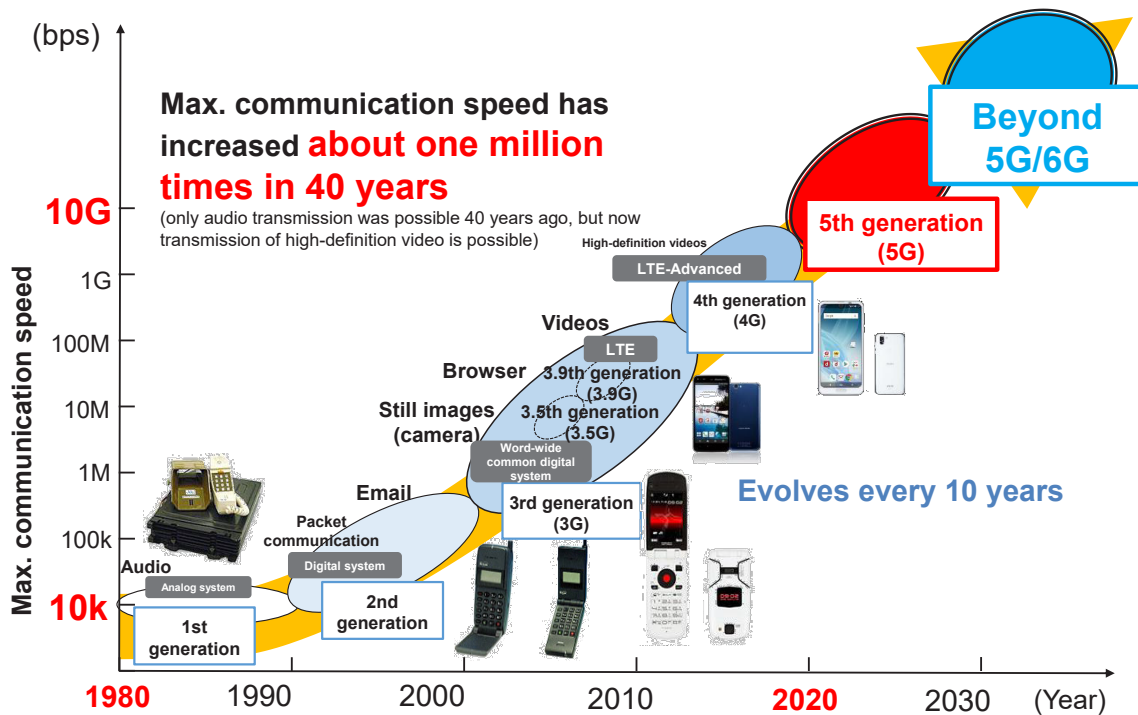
(bps)

Max. communication speed has increased about one million times in 40 years

(only audio transmission was possible 40 years ago, but now transmission of high-definition video is possible)

Beyond 5G/6G

10G

1G

100M

10M

1M

100k

10k

Max. communication speed

5th generation (5G)

High-definition videos

LTE-Advanced

4th generation (4G)

Videos

LTE

Browser

3.9th generation (3.9G)

Still images (camera)

3.5th generation (3.5G)

Word-wide common digital system

Email

3rd generation (3G)

Evolves every 10 years

Packet communication

Digital system

Audio

Analog system

2nd generation

1st generation

1980 1990 2000 2010 2020 2030 (Year)